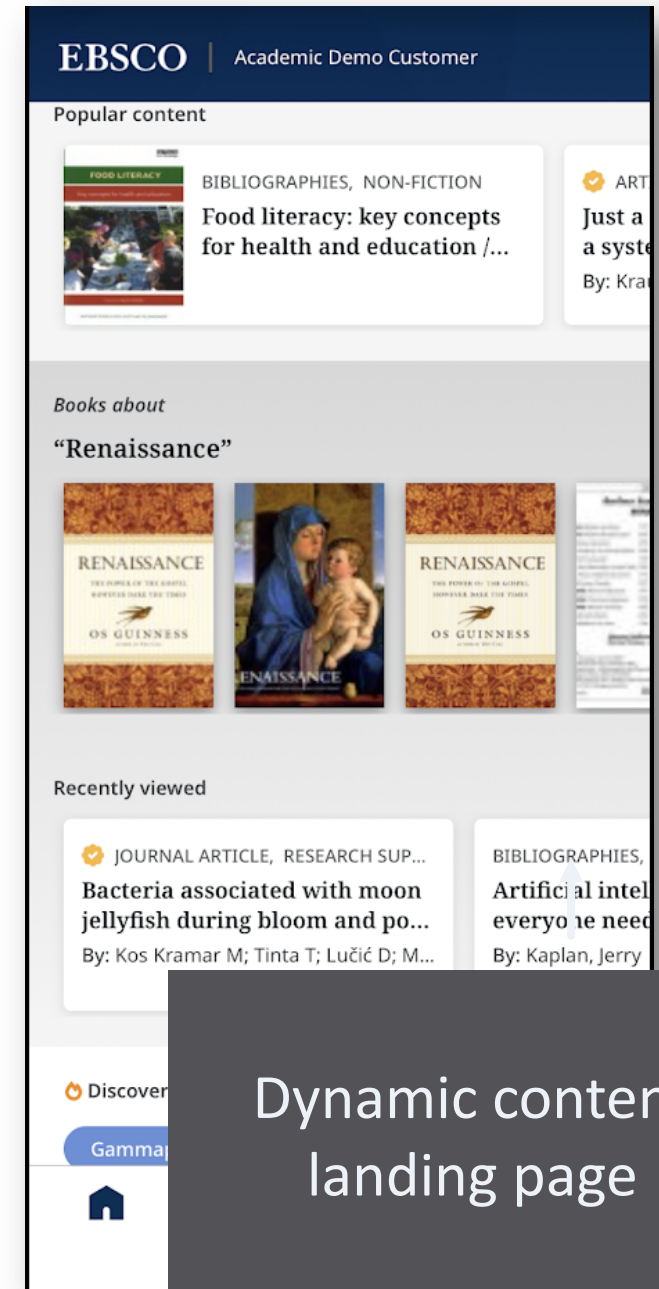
EBSCO | Academic Demo Customer

Popular content

FOOD LITERACY

BIBLIOGRAPHIES, NON-FICTION
Food literacy: key concepts for health and education /...

ART
Just a
a syste
By: Kra

Books about
“Renaissance”

RENAISSANCE
THE POWER OF THE GOSPEL HOWEVER DARK THE TIMES
OS GUINNESS

ENAISSANCE

RENAISSANCE
THE POWER OF THE GOSPEL HOWEVER DARK THE TIMES
OS GUINNESS

Recently viewed

JOURNAL ARTICLE, RESEARCH SUP...
Bacteria associated with moon jellyfish during bloom and po...
By: Kos Kramar M; Tinta T; Lučić D; M...

BIBLIOGRAPHIES,
Artificial intel
everyone need
By: Kaplan, Jerry

Discover

Gammap

Dynamic conten
landing page